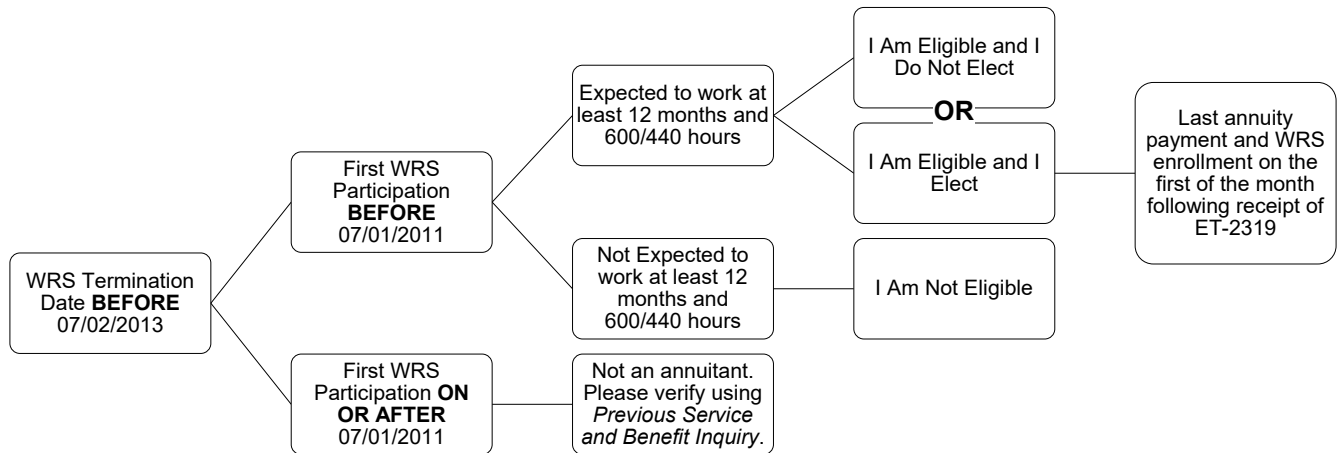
WRS Termination Date **BEFORE** 07/02/2013

First WRS Participation **BEFORE** 07/01/2011

Expected to work at least 12 months and 600/440 hours

I Am Eligible and I Do Not Elect

**OR**

I Am Eligible and I Elect

Last annuity payment and WRS enrollment on the first of the month following receipt of ET-2319

Not Expected to work at least 12 months and 600/440 hours

I Am Not Eligible

First WRS Participation **ON OR AFTER** 07/01/2011

Not an annuitant. Please verify using *Previous Service and Benefit Inquiry*.